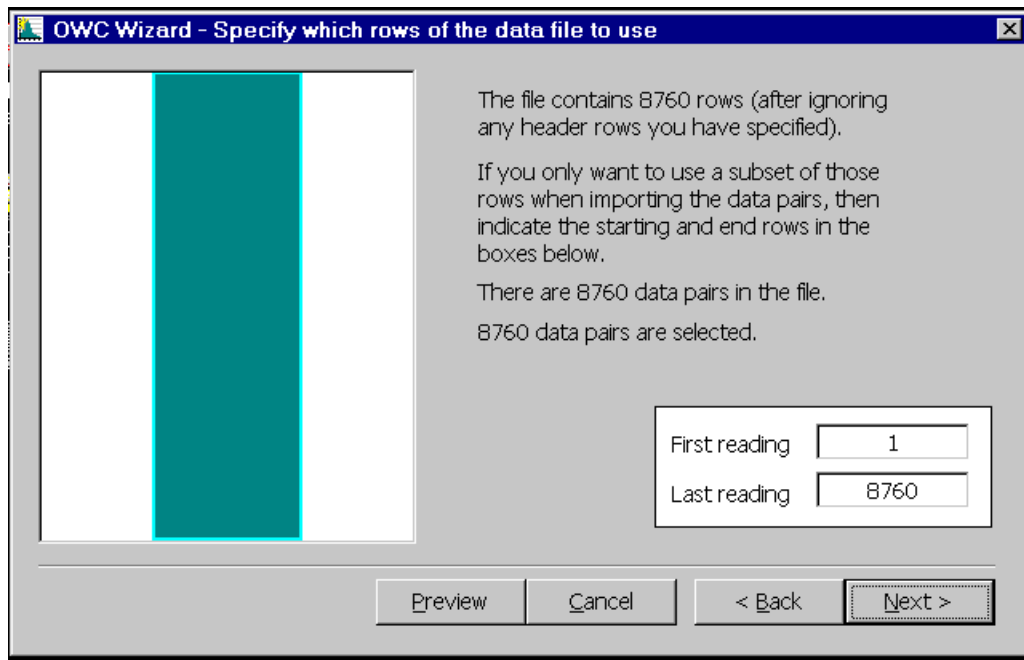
OWC Wizard - Specify which rows of the data file to use

The file contains 8760 rows (after ignoring any header rows you have specified).

If you only want to use a subset of those rows when importing the data pairs, then indicate the starting and end rows in the boxes below.

There are 8760 data pairs in the file.

8760 data pairs are selected.

First reading 1

Last reading 8760

Preview Cancel < Back Next >